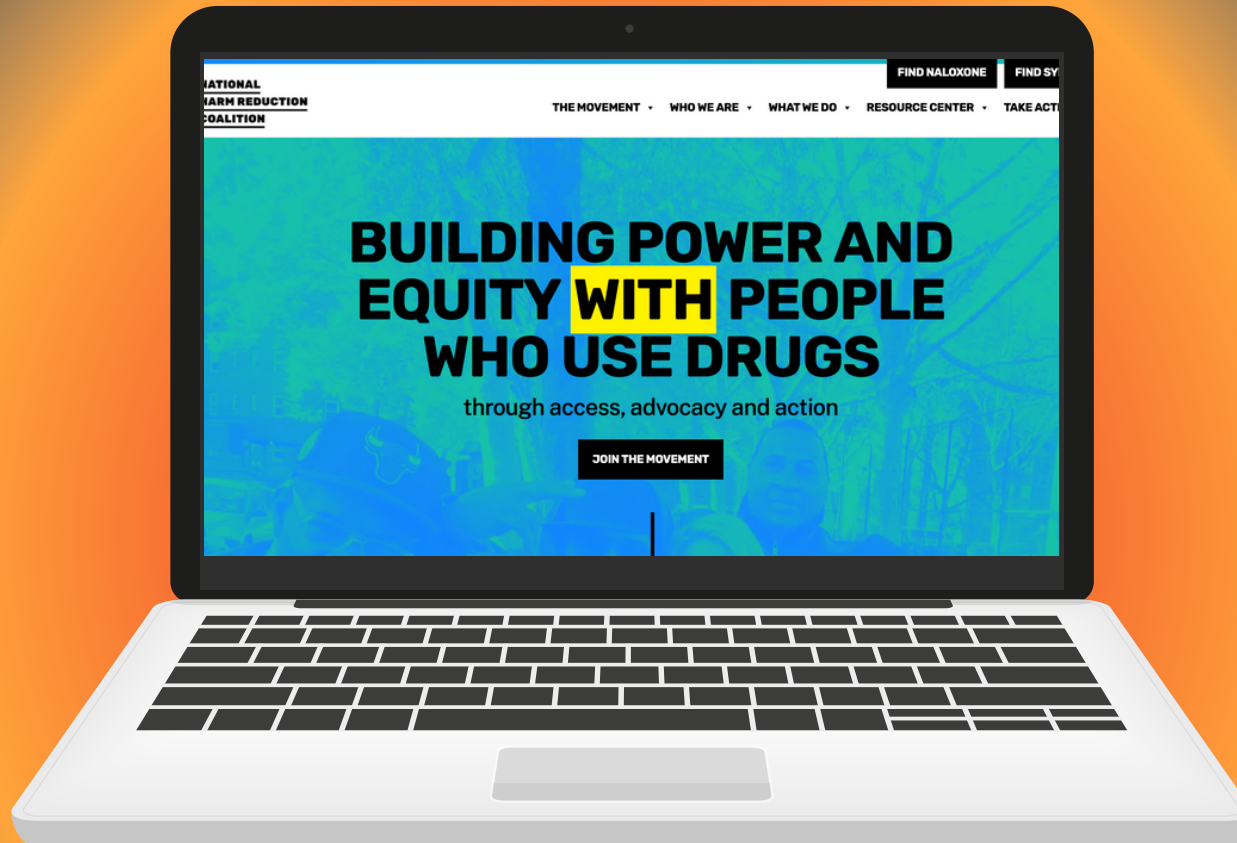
NATIONAL HARM REDUCTION COALITION

FIND NALOXONE
FIND SY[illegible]

THE MOVEMENT ▾
WHO WE ARE ▾
WHAT WE DO ▾
RESOURCE CENTER ▾
TAKE ACT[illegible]

BUILDING POWER AND EQUITY WITH PEOPLE WHO USE DRUGS

through access, advocacy and action

JOIN THE MOVEMENT